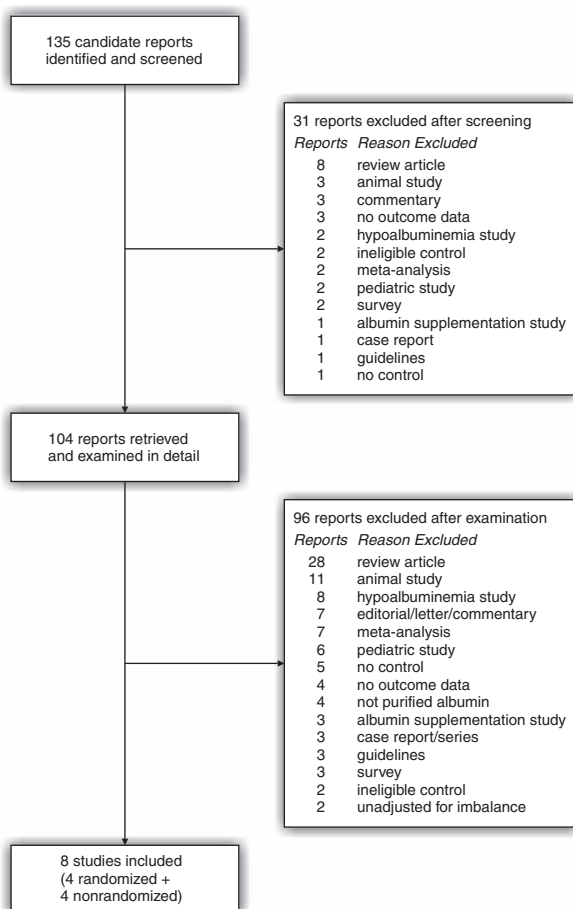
135 candidate reports identified and screened

31 reports excluded after screening

| Reports | Reason Excluded |
|---|---|
| 8 | review article |
| 3 | animal study |
| 3 | commentary |
| 3 | no outcome data |
| 2 | hypoalbuminemia study |
| 2 | ineligible control |
| 2 | meta-analysis |
| 2 | pediatric study |
| 2 | survey |
| 1 | albumin supplementation study |
| 1 | case report |
| 1 | guidelines |
| 1 | no control |

104 reports retrieved and examined in detail

96 reports excluded after examination

| Reports | Reason Excluded |
|---|---|
| 28 | review article |
| 11 | animal study |
| 8 | hypoalbuminemia study |
| 7 | editorial/letter/commentary |
| 7 | meta-analysis |
| 6 | pediatric study |
| 5 | no control |
| 4 | no outcome data |
| 4 | not purified albumin |
| 3 | albumin supplementation study |
| 3 | case report/series |
| 3 | guidelines |
| 3 | survey |
| 2 | ineligible control |
| 2 | unadjusted for imbalance |

8 studies included (4 randomized + 4 nonrandomized)